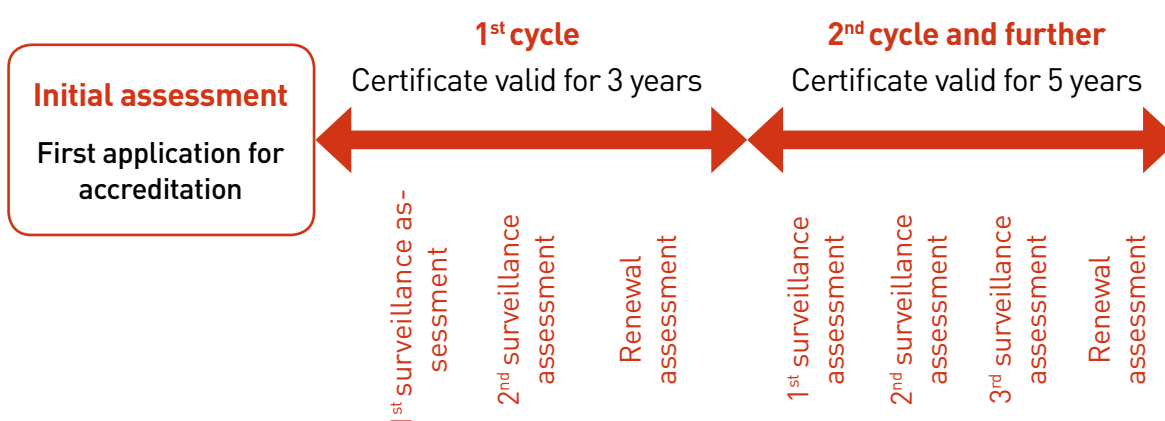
Initial assessment

First application for accreditation

1st cycle

Certificate valid for 3 years

1st surveillance assessment

2nd surveillance assessment

Renewal assessment

2nd cycle and further

Certificate valid for 5 years

1st surveillance assessment

2nd surveillance assessment

3rd surveillance assessment

Renewal assessment